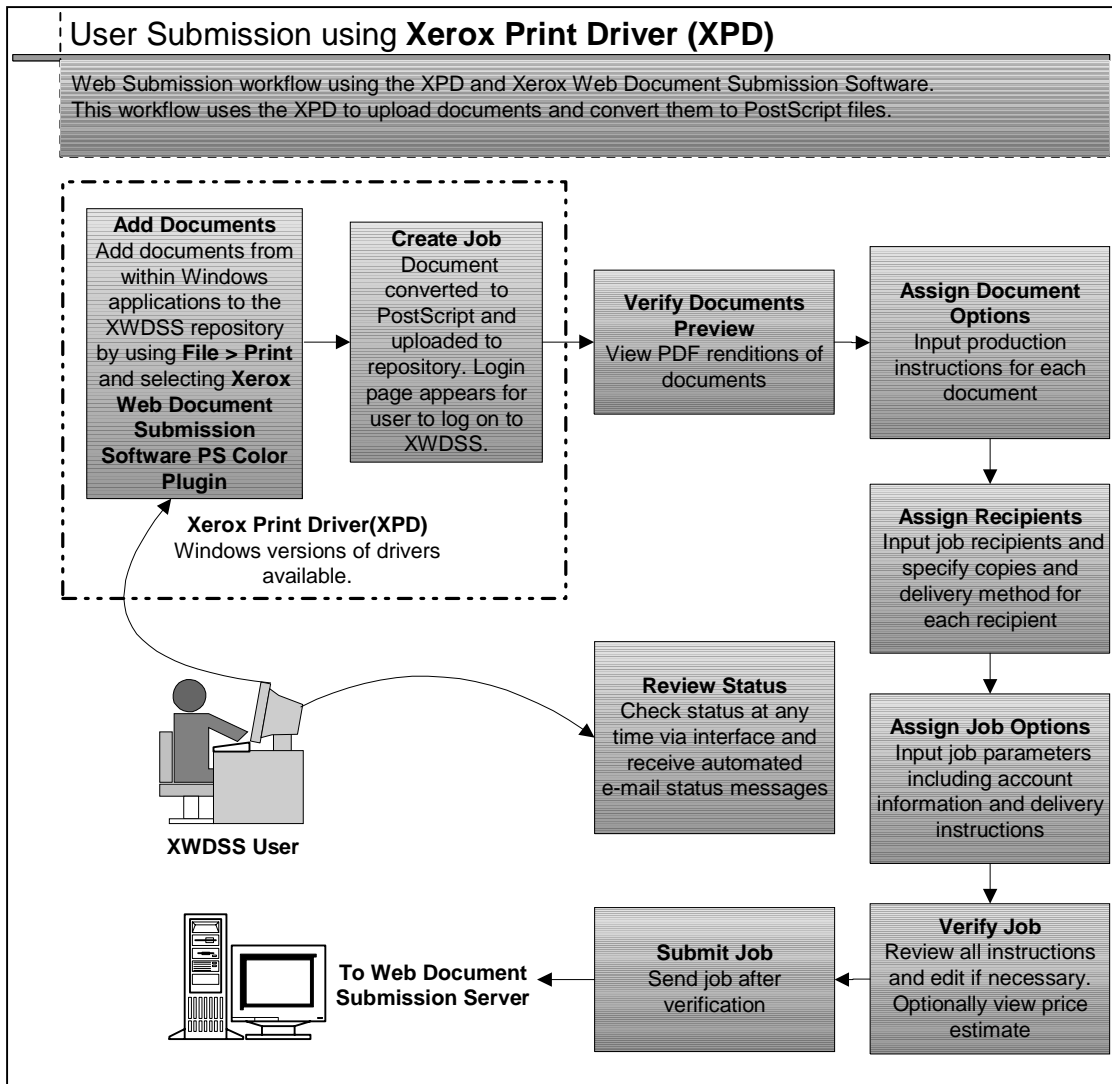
User Submission using **Xerox Print Driver (XPD)**

Web Submission workflow using the XPD and Xerox Web Document Submission Software. This workflow uses the XPD to upload documents and convert them to PostScript files.

**Add Documents**
Add documents from within Windows applications to the XWDSS repository by using **File > Print** and selecting **Xerox Web Document Submission Software PS Color Plugin**

**Create Job**
Document converted to PostScript and uploaded to repository. Login page appears for user to log on to XWDSS.

**Xerox Print Driver(XPD)**
Windows versions of drivers available.

**Verify Documents Preview**
View PDF renditions of documents

**Assign Document Options**
Input production instructions for each document

**Assign Recipients**
Input job recipients and specify copies and delivery method for each recipient

**Review Status**
Check status at any time via interface and receive automated e-mail status messages

**XWDSS User**

**Assign Job Options**
Input job parameters including account information and delivery instructions

**Verify Job**
Review all instructions and edit if necessary. Optionally view price estimate

**Submit Job**
Send job after verification

**To Web Document Submission Server**